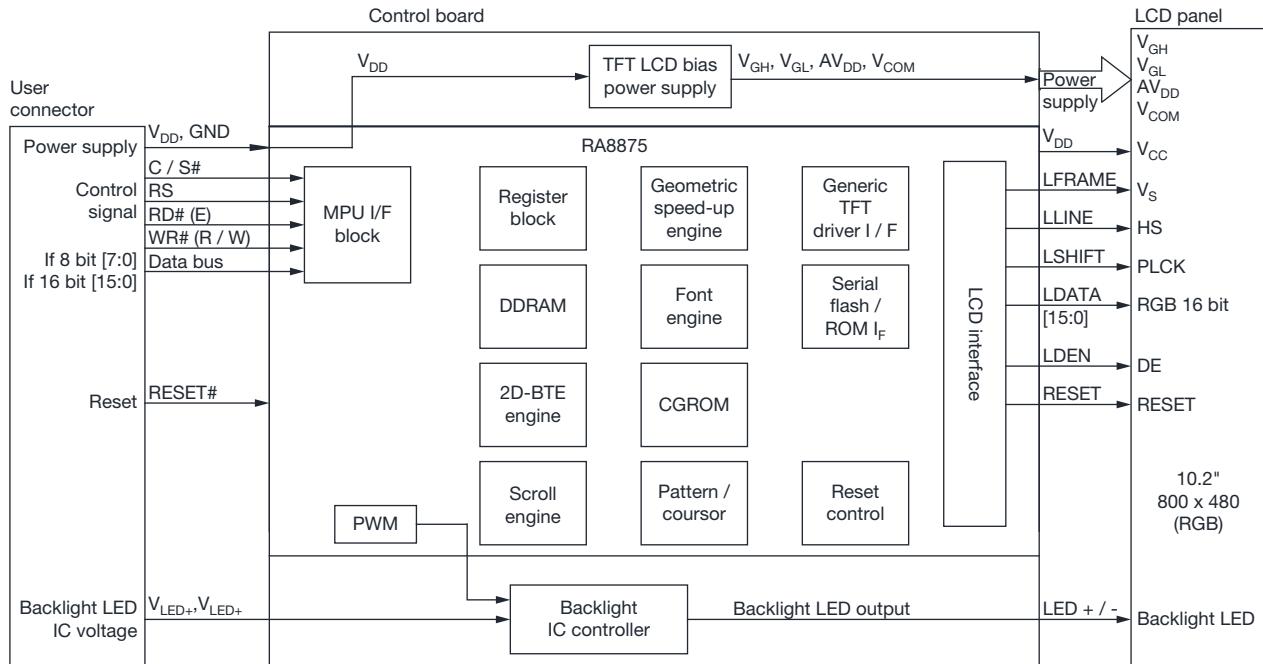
Control board

LCD panel

User connector

$V_{DD}$

TFT LCD bias power supply

$V_{GH}$, $V_{GL}$, $AV_{DD}$, $V_{COM}$

Power supply

$V_{GH}$
$V_{GL}$
$AV_{DD}$
$V_{COM}$

Power supply

$V_{DD}$, GND

RA8875

$V_{DD}$

$V_{CC}$

C / S#

Control signal

RS

RD# (E)

WR# (R / W)

If 8 bit [7:0]
If 16 bit [15:0]

Data bus

MPU I/F block

Register block

Geometric speed-up engine

Generic TFT driver I / F

LCD interface

LFRAME

$V_S$

LLINE

HS

LSHIFT

PLCK

LDATA [15:0]

RGB 16 bit

DDRAM

Font engine

Serial flash / ROM $I_F$

LDEN

DE

Reset

RESET#

2D-BTE engine

CGROM

RESET

RESET

Scroll engine

Pattern / coursor

Reset control

10.2"
800 x 480
(RGB)

PWM

Backlight LED IC voltage

$V_{LED+}$,$V_{LED+}$

Backlight IC controller

Backlight LED output

LED + / -

Backlight LED